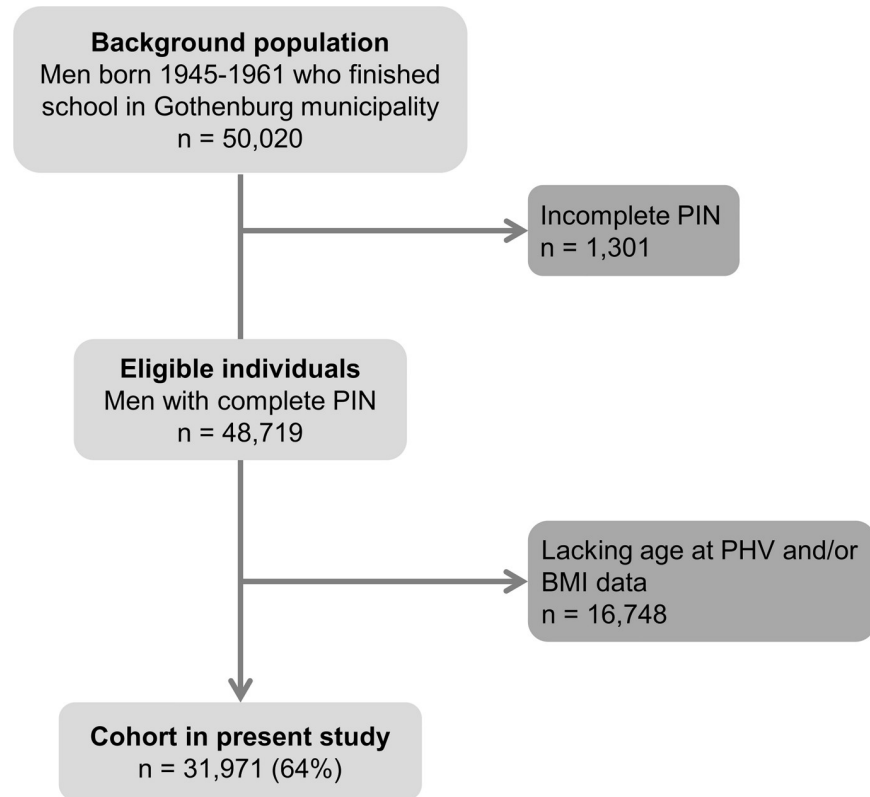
Background population
Men born 1945-1961 who finished school in Gothenburg municipality
n = 50,020

Incomplete PIN
n = 1,301

Eligible individuals
Men with complete PIN
n = 48,719

Lacking age at PHV and/or BMI data
n = 16,748

Cohort in present study
n = 31,971 (64%)